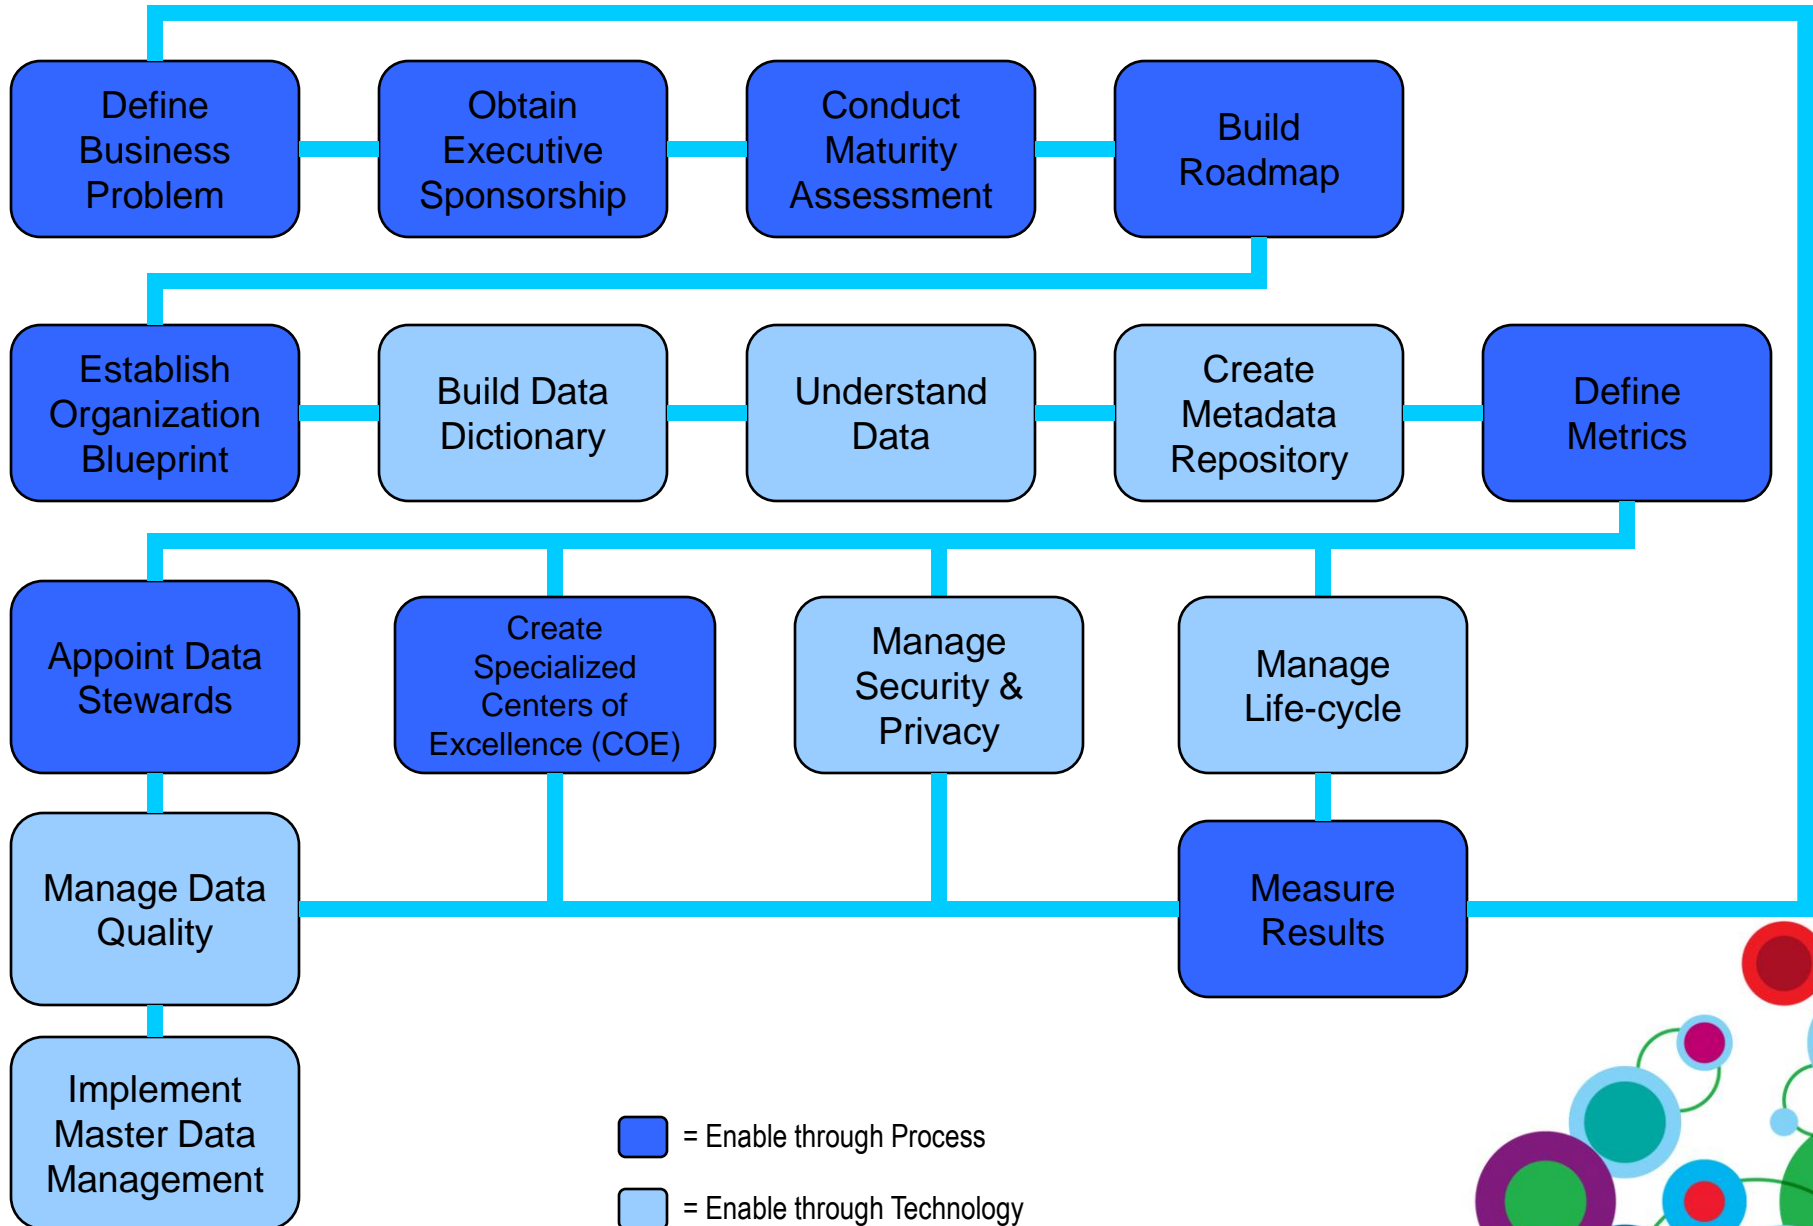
Define Business Problem

Obtain Executive Sponsorship

Conduct Maturity Assessment

Build Roadmap

Establish Organization Blueprint

Build Data Dictionary

Understand Data

Create Metadata Repository

Define Metrics

Appoint Data Stewards

Create Specialized Centers of Excellence (COE)

Manage Security & Privacy

Manage Life-cycle

Manage Data Quality

Measure Results

Implement Master Data Management

= Enable through Process

= Enable through Technology